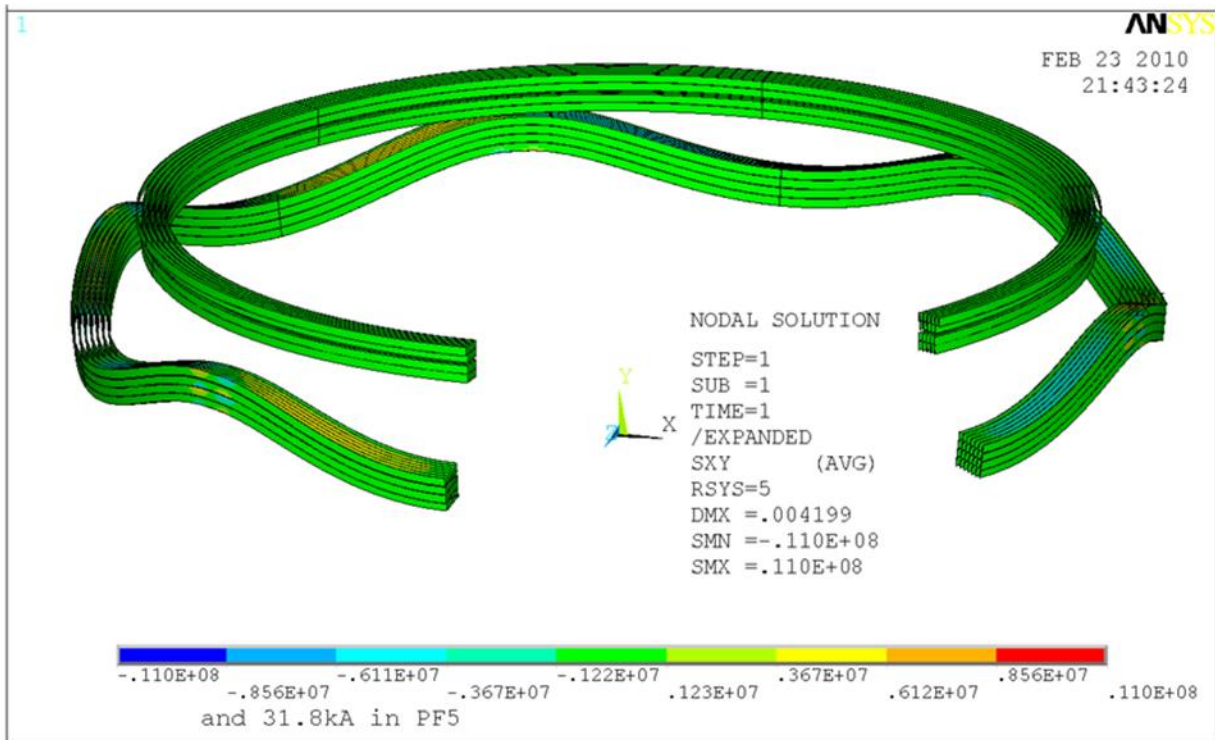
1

ANSYS

FEB 23 2010
21:43:24

NODAL SOLUTION

STEP=1
SUB =1
TIME=1
/EXPANDED
SXY (AVG)
RSYS=5
DMX =.004199
SMN =-.110E+08
SMX =.110E+08

Y
Z X

-.110E+08 -.856E+07 -.611E+07 -.367E+07 -.122E+07 .123E+07 .367E+07 .612E+07 .856E+07 .110E+08

and 31.8kA in PF5